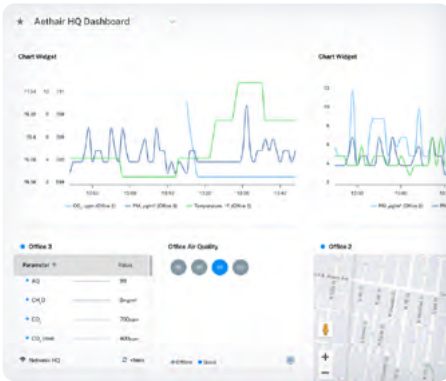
Aethair HQ Dashboard

Chart Widget

Chart Widget

$CO_2$ ppm (Office 2)
PM µg/m³ (Office 2)
Temperature °F (Office 2)

PM µg/m³ (Office 2)

Office 3

Parameter
Value

AQ
99

$CH_2O$
0mg/m³

$CO_2$
700ppm

$CO_2$ (max)
400ppm

Network HQ

Office Air Quality

Office 2